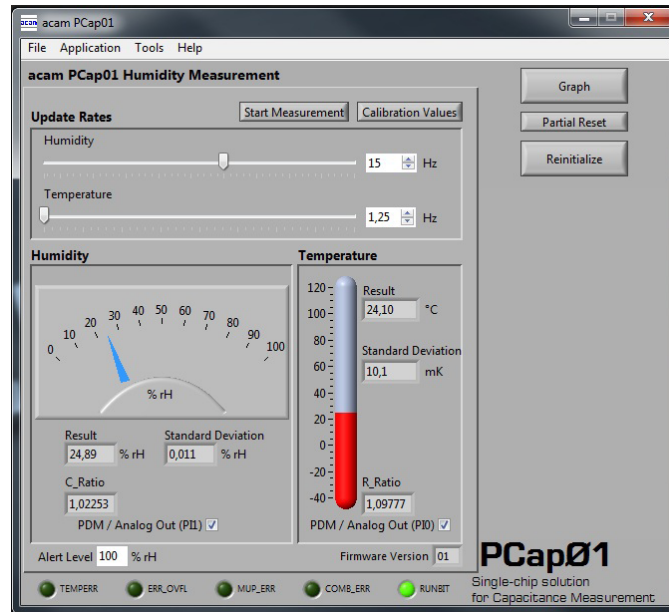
acam acam PCap01

File Application Tools Help

acam PCap01 Humidity Measurement

Graph

Partial Reset

Reinitialize

Update Rates

Start Measurement

Calibration Values

Humidity

15 Hz

Temperature

1,25 Hz

Humidity

0 10 20 30 40 50 60 70 80 90 100

% rH

Result
24,89 % rH

Standard Deviation
0,011 % rH

C_Ratio
1,02253

PDM / Analog Out (PI1) ✓

Temperature

120 100 80 60 40 20 0 -20 -40

Result
24,10 °C

Standard Deviation
10,1 mK

R_Ratio
1,09777

PDM / Analog Out (PI0) ✓

Alert Level 100 % rH

Firmware Version 01

PCapØ1
Single-chip solution
for Capacitance Measurement

TEMPERR ERR_OVFL MUP_ERR COMB_ERR RUNBIT